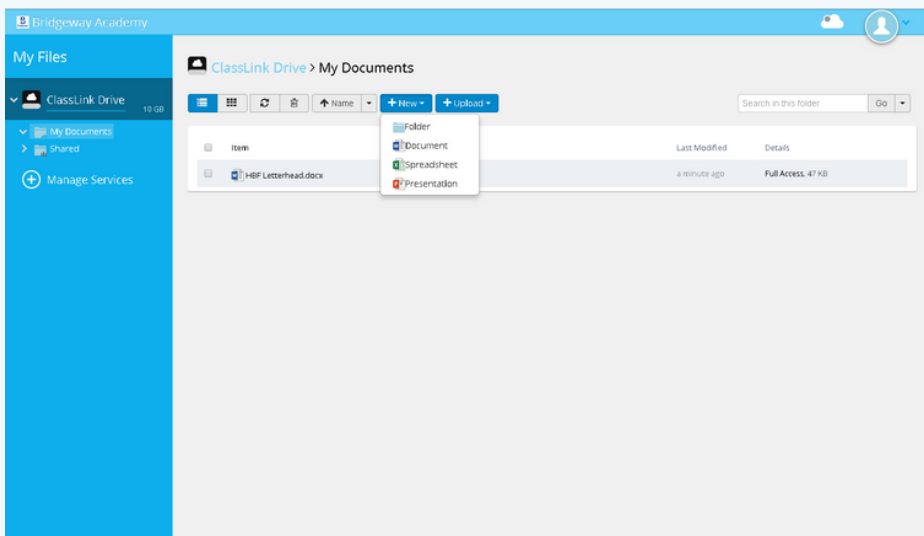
Bridgeway Academy

My Files

ClassLink Drive 10 GB

My Documents

Shared

Manage Services

ClassLink Drive > My Documents

Name

+ New

+ Upload

Search in this folder

Go

Folder

Document

Spreadsheet

Presentation

Item

Last Modified

Details

HBF Letterhead.docx

a minute ago

Full Access, 47 KB